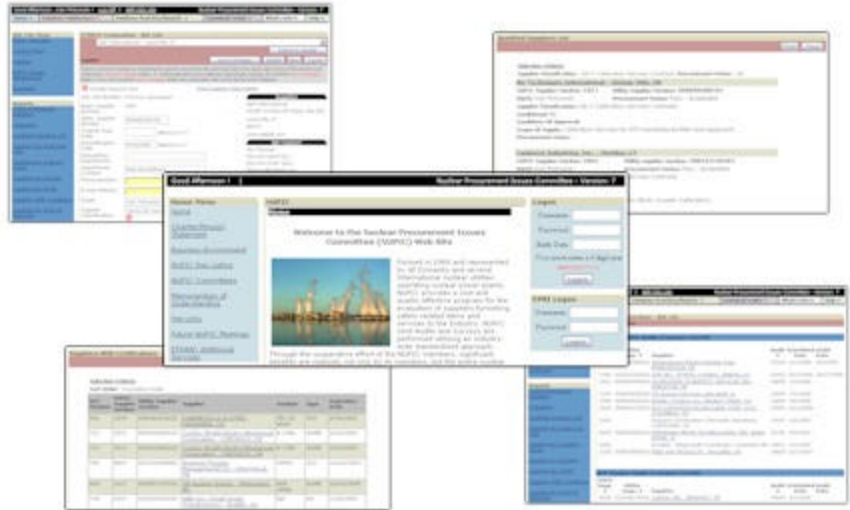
Good Afternoon ! | Nuclear Procurement Issues Committee - Version 7

Member Menu

NUPIC

Home

Charter/Bylaws/Operations

Business Environment

NUPIC Site Listing

NUPIC Committees

Memorandum of Understanding

Site Links

Future NUPIC Meetings

ETHNIC Additional Services

Welcome to the Nuclear Procurement Issues Committee (NUPIC) Web Site

Formed in 1989 and represented by all Domestic and several International nuclear utilities operating nuclear power plants. NUPIC provides a cost and quality effective program for the evaluation of suppliers furnishing safety related items and services to the industry. NUPIC Joint Audits and Surveys are performed utilizing an industry wide standardized approach.

Through the cooperative effort of the NUPIC members, significant benefits are realized, not only by the members, and the entire nuclear

Logon

Username

Password

Birth Date

Logon

EPRI Logon

Username

Password

Logon

Nuclear Procurement Issues Committee - Version 7

Qualified Suppliers List

Suppliers With Certifications